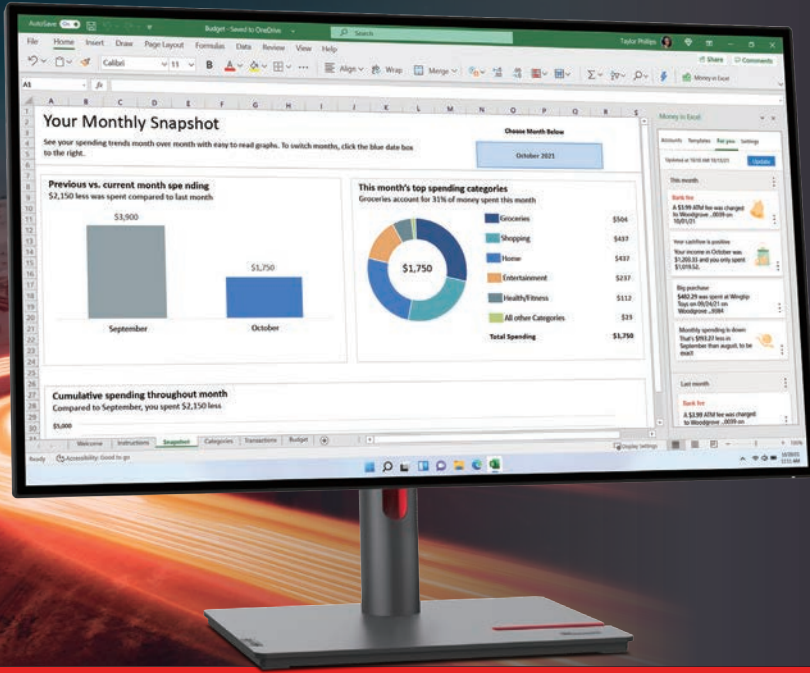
AutoSave On Budget - Saved to OneDrive Search Taylor Philips

File Home Insert Draw Page Layout Formulas Data Review View Help Share Comments

Calibri 11 B Align Wrap Merge Money in Excel

A1

Your Monthly Snapshot

See your spending trends month over month with easy to read graphs. To switch months, click the blue date box to the right.

Choose Month Below

October 2021

Previous vs. current month spending

$2,150 less was spent compared to last month

$3,900

$1,750

September

October

This month's top spending categories

Groceries account for 31% of money spent this month

$1,750

| | |
|---|---|
| Groceries | $504 |
| Shopping | $437 |
| Home | $437 |
| Entertainment | $237 |
| Health/Fitness | $112 |
| All other Categories | $23 |
| Total Spending | $1,750 |

Cumulative spending throughout month

Compared to September, you spent $2,150 less

$5,000

Welcome Instructions Snapshot Categories Transactions Budget

Ready Accessibility: Good to go

Money in Excel

Accounts Templates For you Settings

Update

This month

Bank fee

A $3.99 ATM fee was charged to Woodgrove ..0039 on 10/01/21

Your cashflow is positive

Your income in October was $1,203.33 and you only spent $1,019.52.

Big purchase

$482.29 was spent at Wingtip Toys on 09/24/21 on Woodgrove ..9394

Monthly spending is down

That's $953.27 less in September than August, to be exact

Last month

Bank fee

A $3.99 ATM fee was charged to Woodgrove ..0039 on

Display Settings